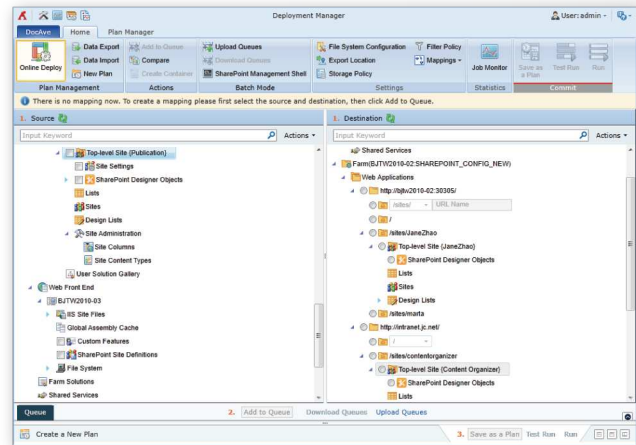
Deployment Manager
User: admin
DocAve Home Plan Manager
Online Deploy
Data Export
Data Import
New Plan
Add to Queue
Compare
Create Container
Upload Queues
Download Queues
SharePoint Management Shell
File System Configuration
Export Location
Storage Policy
Filter Policy
Mappings
Job Monitor
Save as a Plan
Test Run
Run
Plan Management
Actions
Batch Mode
Settings
Statistics
Commit
There is no mapping now. To create a mapping please first select the source and destination, then click Add to Queue.
1. Source
Input Keyword
Actions
Top-level Site (Publication)
Site Settings
SharePoint Designer Objects
Lists
Sites
Design Lists
Site Administration
Site Columns
Site Content Types
User Solution Gallery
Web Front End
BJTW2010-03
IIS Site Files
Global Assembly Cache
Custom Features
SharePoint Site Definitions
File System
Farm Solutions
Shared Services
1. Destination
Input Keyword
Actions
Shared Services
Farm(BJTW2010-02:SHAREPOINT_CONFIG_NEW)
Web Applications
http://bjtw2010-02:30305/
/sites/
URL Name
/
/sites/JaneZhao
Top-level Site (JaneZhao)
SharePoint Designer Objects
Lists
Sites
Design Lists
/sites/marta
http://intranet.jc.net/
/
/sites/contentorganizer
Top-level Site (Content Organizer)
SharePoint Designer Objects
Lists
Queue
2. Add to Queue
Download Queues
Upload Queues
Create a New Plan
3. Save as a Plan
Test Run
Run